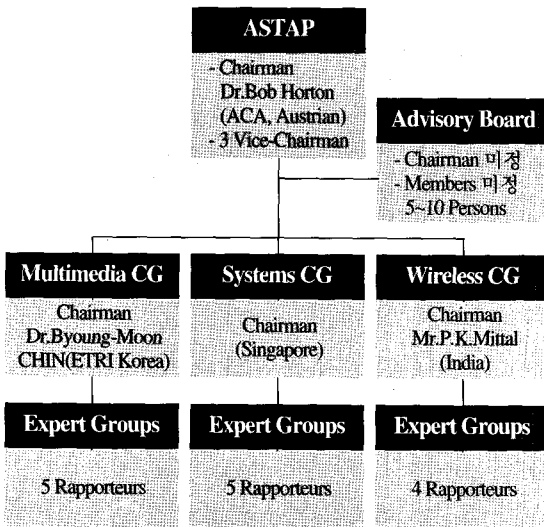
ASTAP

- Chairman
Dr.Bob Horton
(ACA, Austrian)
- 3 Vice-Chairman

Advisory Board

- Chairman 미정
- Members 미정
5~10 Persons

Multimedia CG

Chairman
Dr.Byoung-Moon
CHIN(ETRI Korea)

Expert Groups

5 Rapporteurs

Systems CG

Chairman
(Singapore)

Expert Groups

5 Rapporteurs

Wireless CG

Chairman
Mr.P.K.Mittal
(India)

Expert Groups

4 Rapporteurs